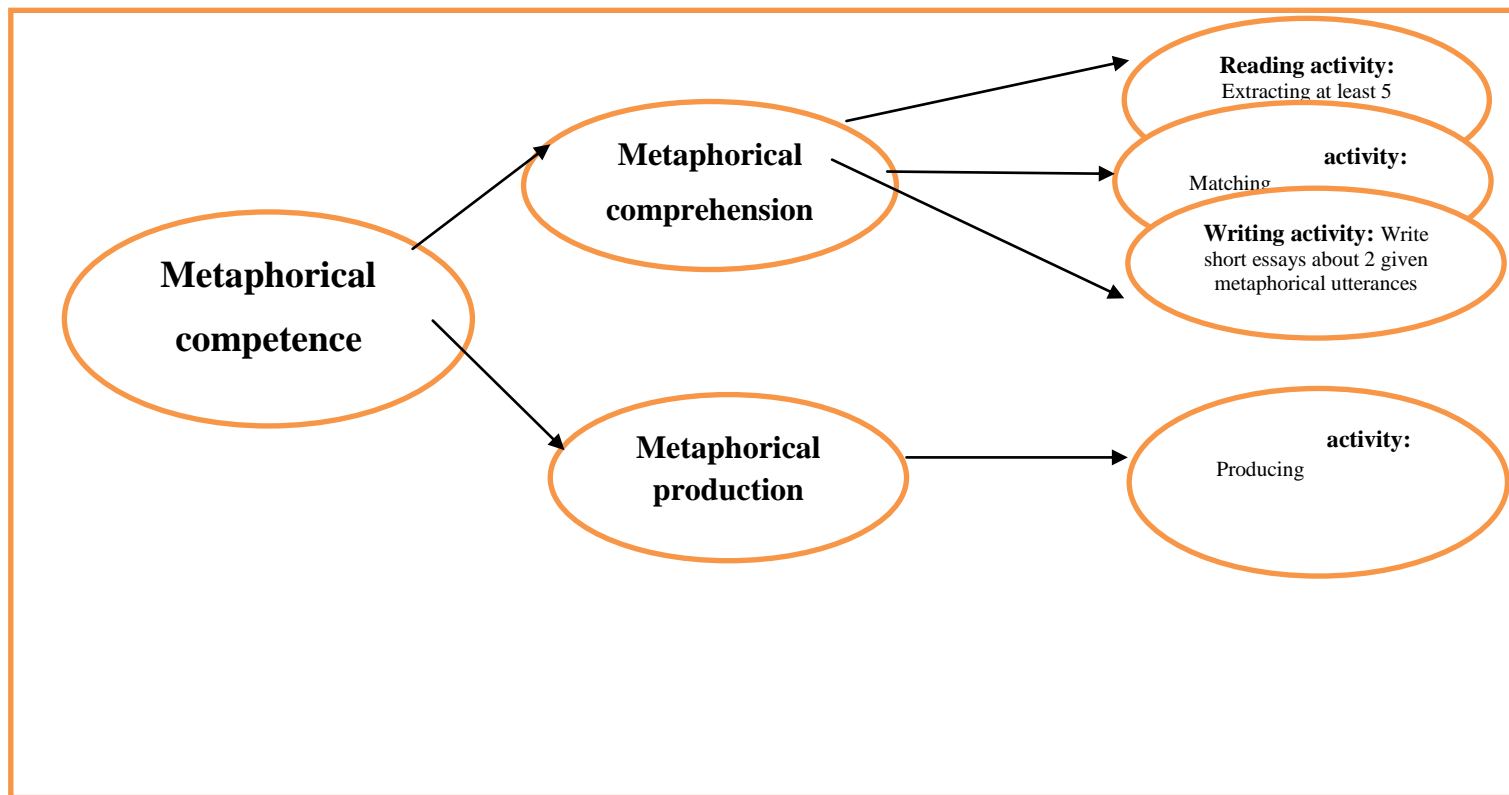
Metaphorical competence

Metaphorical comprehension

Metaphorical production

Reading activity: Extracting at least 5

activity: Matching

Writing activity: Write short essays about 2 given metaphorical utterances

activity: Producing